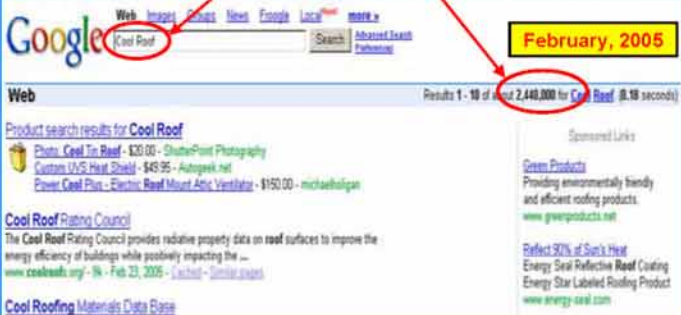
Google

Web Images Groups News Froogle Local New! more »

Cool Roof

Search Advanced Search Preferences

February, 2005

Web

Results 1 - 10 of about 2,440,000 for Cool Roof (0.18 seconds)

Product search results for Cool Roof

Photo: Cool Tin Roof - $20.00 - ShutterPoint Photography

Custom UVS Heat Shield - $49.95 - Autogeek.net

Power Cool Plus - Electric Roof Mount Attic Ventilator - $150.00 - michaelholigan

Cool Roof Rating Council

The Cool Roof Rating Council provides radiative property data on roof surfaces to improve the energy efficiency of buildings while positively impacting the ...

www.coolroofs.org/ - 9k - Feb 23, 2005 - Cached - Similar pages

Cool Roofing Materials Data Base

Sponsored Links

Green Products

Providing environmentally friendly and efficient roofing products.

www.greenproducts.net

Reflect 90% of Sun's Heat

Energy Seal Reflective Roof Coating Energy Star Labeled Roofing Product

www.energy-seal.com